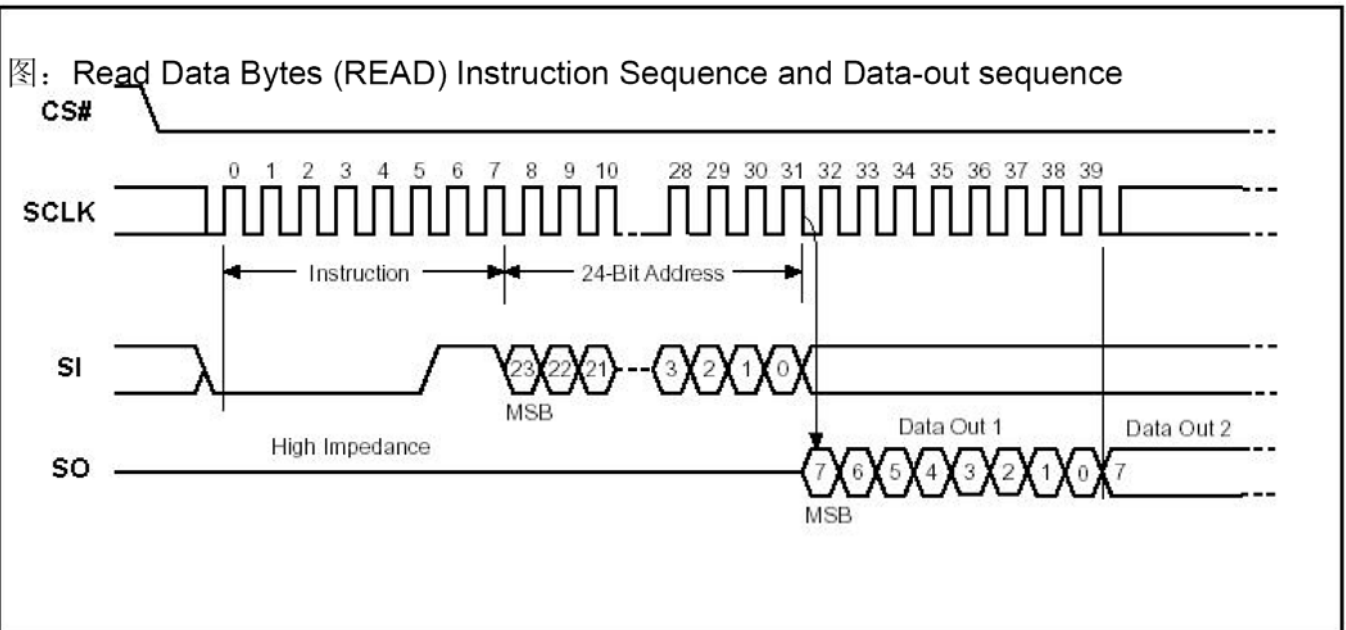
图：Read Data Bytes (READ) Instruction Sequence and Data-out sequence

CS#

SCLK

0 1 2 3 4 5 6 7 8 9 10 28 29 30 31 32 33 34 35 36 37 38 39

Instruction

24-Bit Address

SI

23 22 21 3 2 1 0

MSB

High Impedance

Data Out 1

Data Out 2

SO

7 6 5 4 3 2 1 0 7

MSB